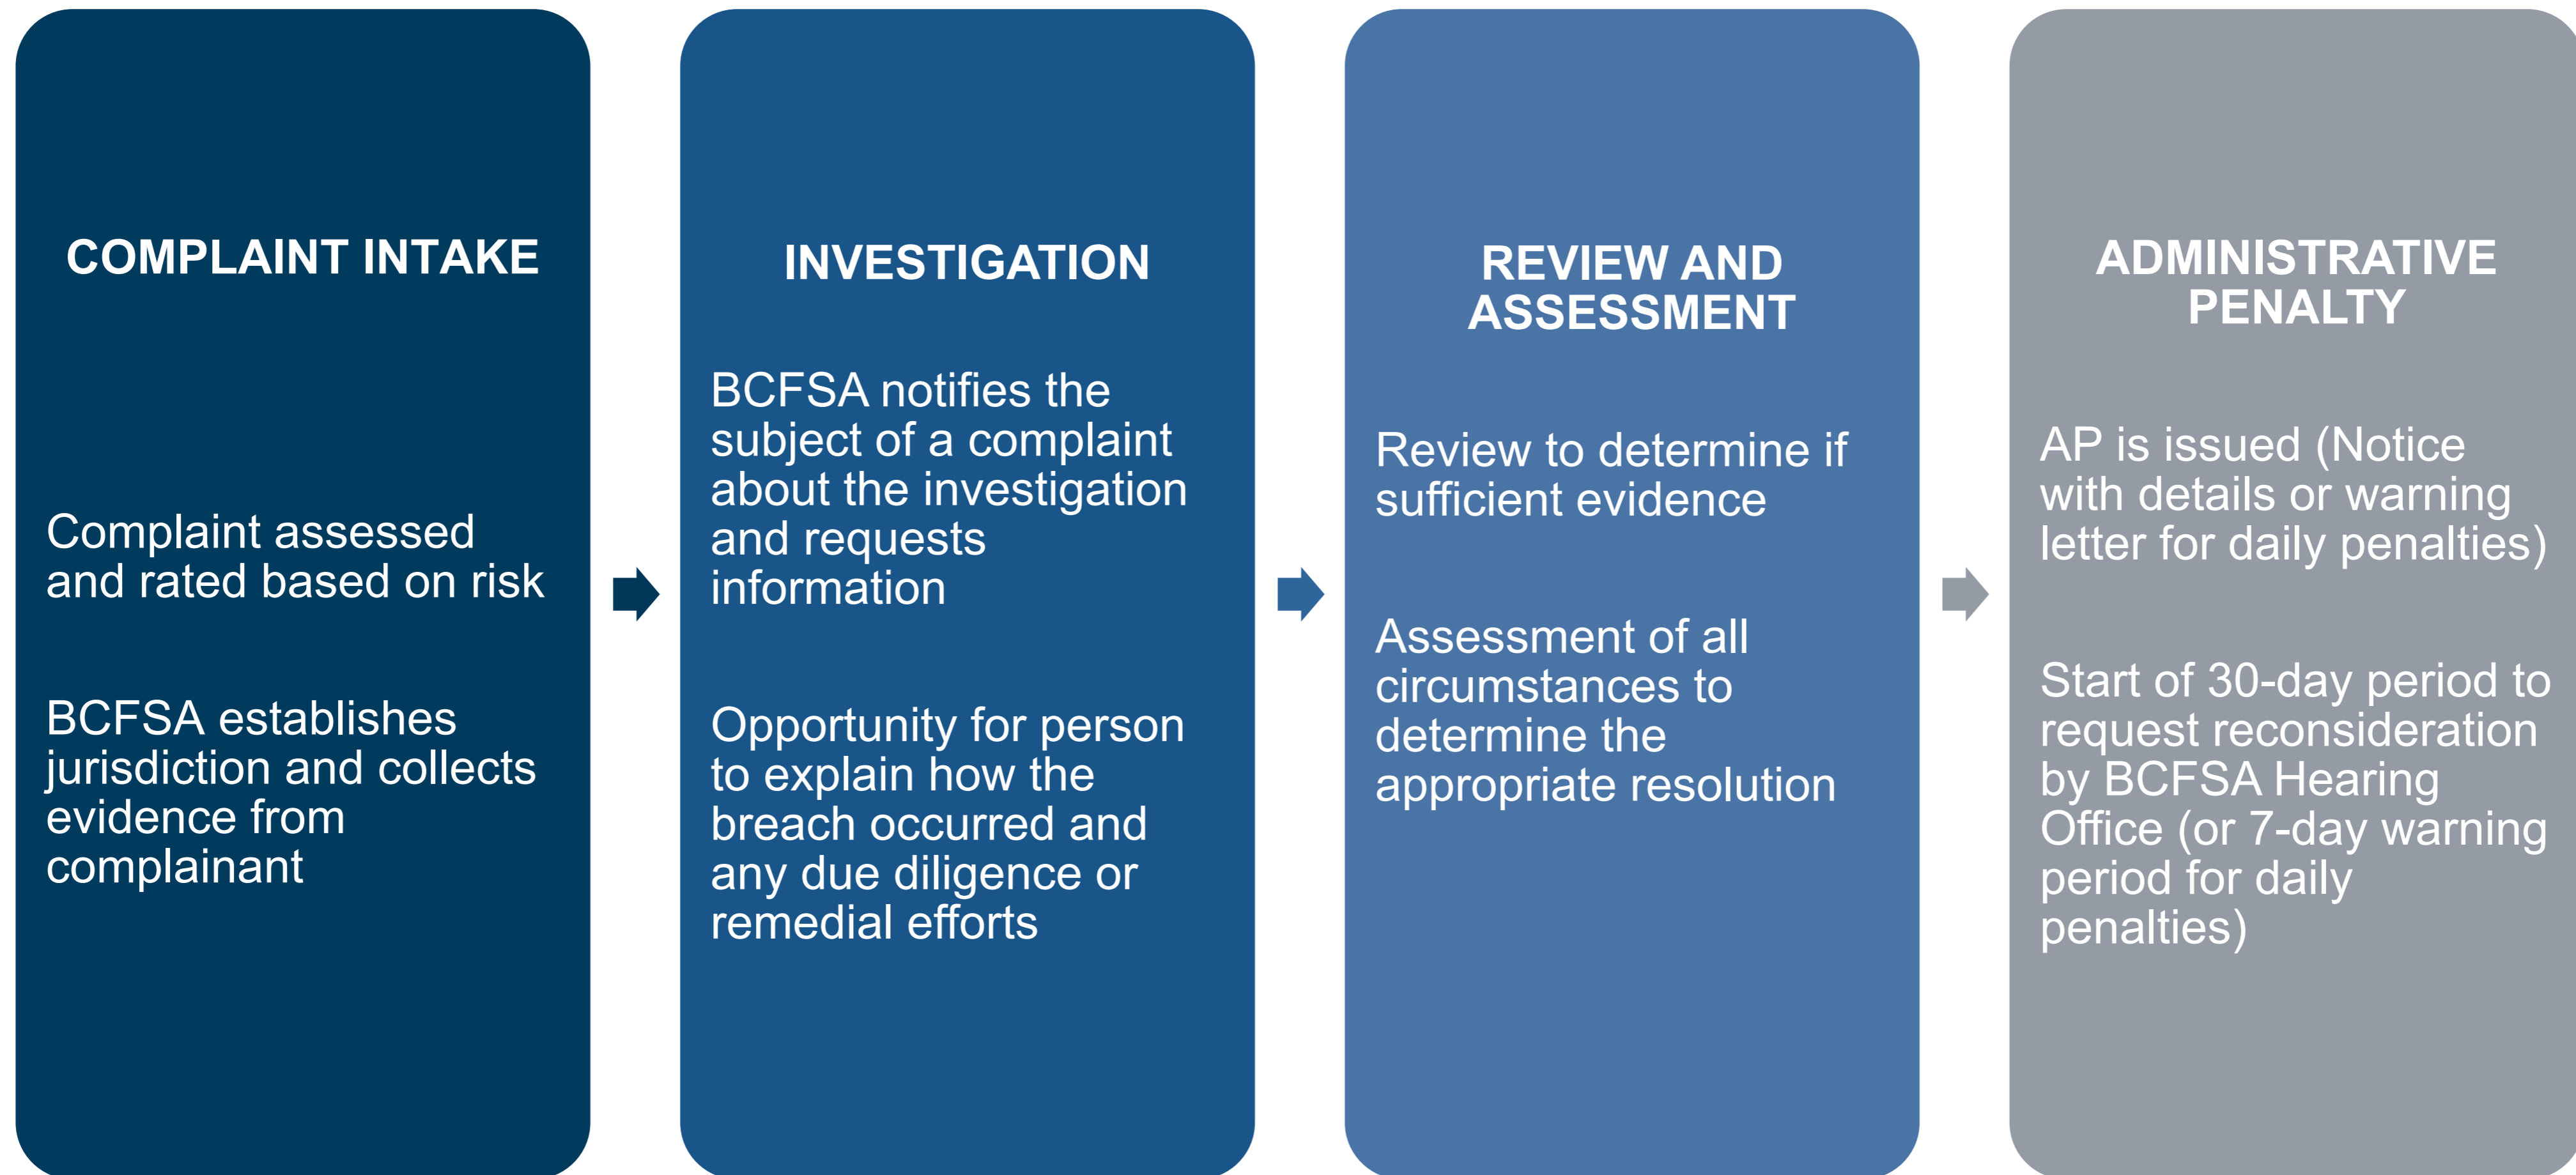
COMPLAINT INTAKE

Complaint assessed and rated based on risk

BCFSA establishes jurisdiction and collects evidence from complainant

INVESTIGATION

BCFSA notifies the subject of a complaint about the investigation and requests information

Opportunity for person to explain how the breach occurred and any due diligence or remedial efforts

REVIEW AND ASSESSMENT

Review to determine if sufficient evidence

Assessment of all circumstances to determine the appropriate resolution

ADMINISTRATIVE PENALTY

AP is issued (Notice with details or warning letter for daily penalties)

Start of 30-day period to request reconsideration by BCFSA Hearing Office (or 7-day warning period for daily penalties)